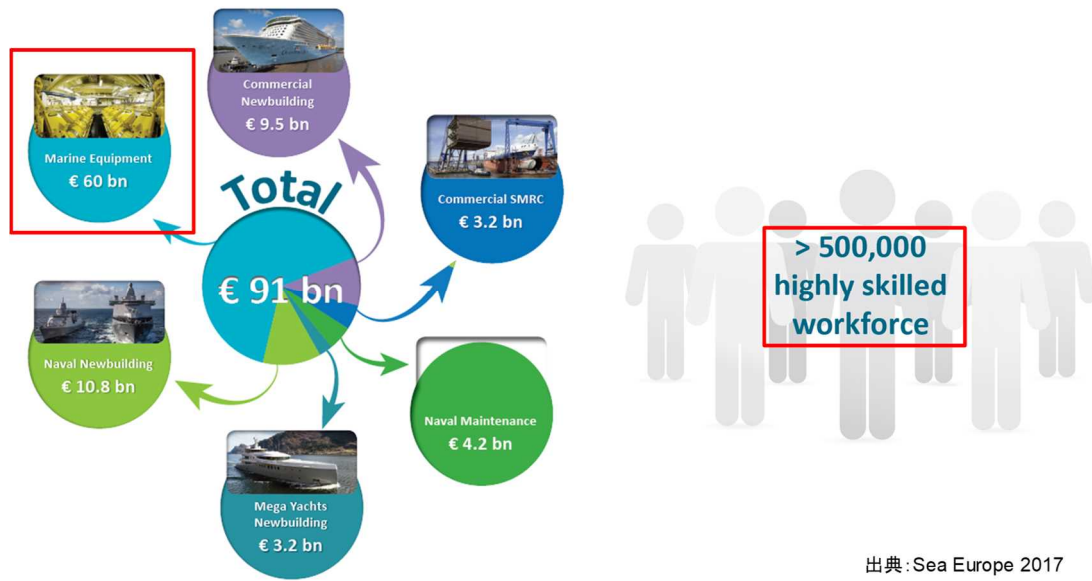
Commercial Newbuilding
€ 9.5 bn

Marine Equipment
€ 60 bn

Commercial SMRC
€ 3.2 bn

Total
€ 91 bn

Naval Newbuilding
€ 10.8 bn

Naval Maintenance
€ 4.2 bn

Mega Yachts Newbuilding
€ 3.2 bn

> 500,000 highly skilled workforce

出典:Sea Europe 2017